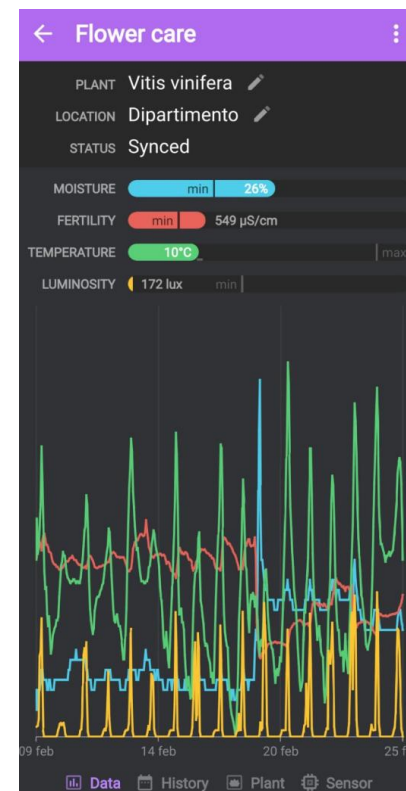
Flower care

PLANT Vitis vinifera

LOCATION Dipartimento

STATUS Synced

MOISTURE min 26%

FERTILITY min 549 µS/cm

TEMPERATURE 10°C max

LUMINOSITY 172 lux min

09 feb 14 feb 20 feb 25 f

Data History Plant Sensor